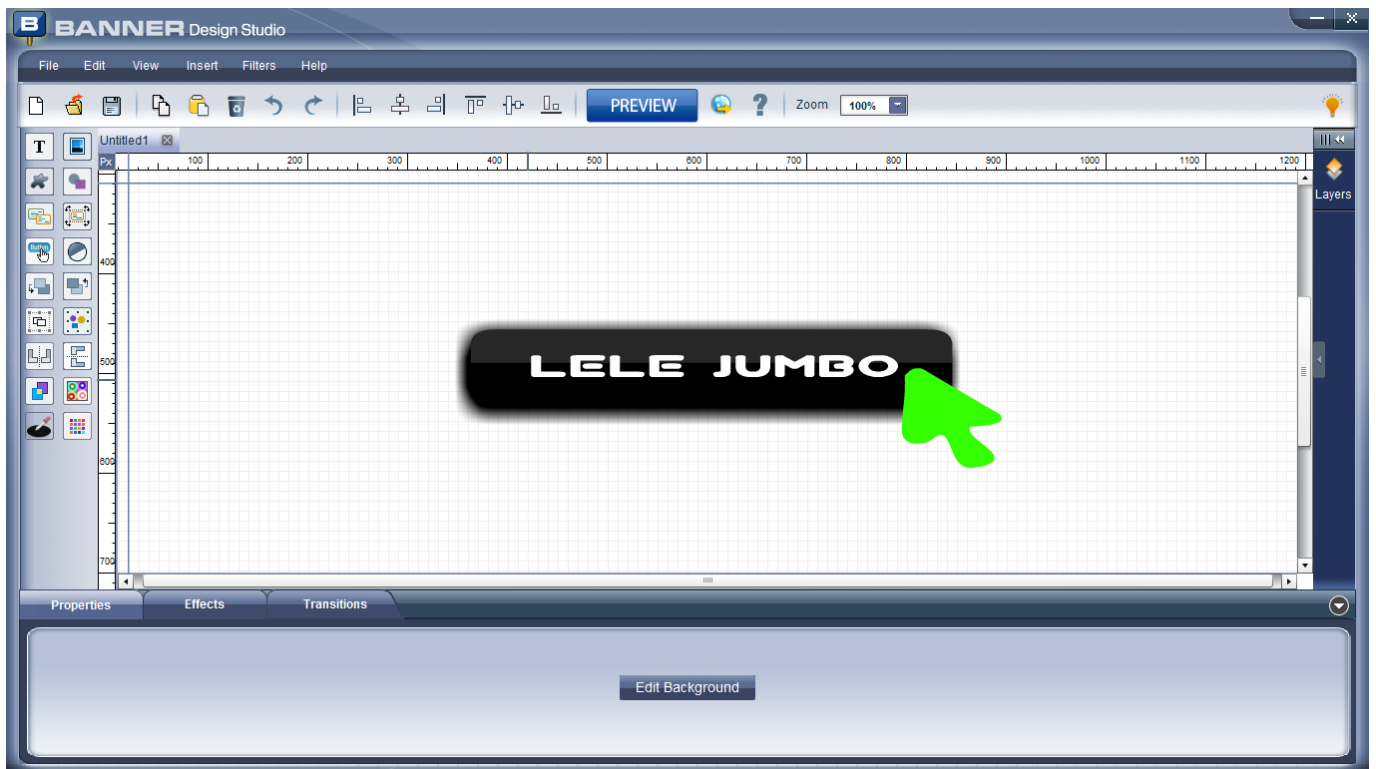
B BANNER Design Studio

File Edit View Insert Filters Help

PREVIEW

Zoom 100%

T

Untitled1

Px 100 200 300 400 500 600 700 800 900 1000 1100 1200

400

500

600

700

LELE JUMBO

Layers

Properties Effects Transitions

Edit Background